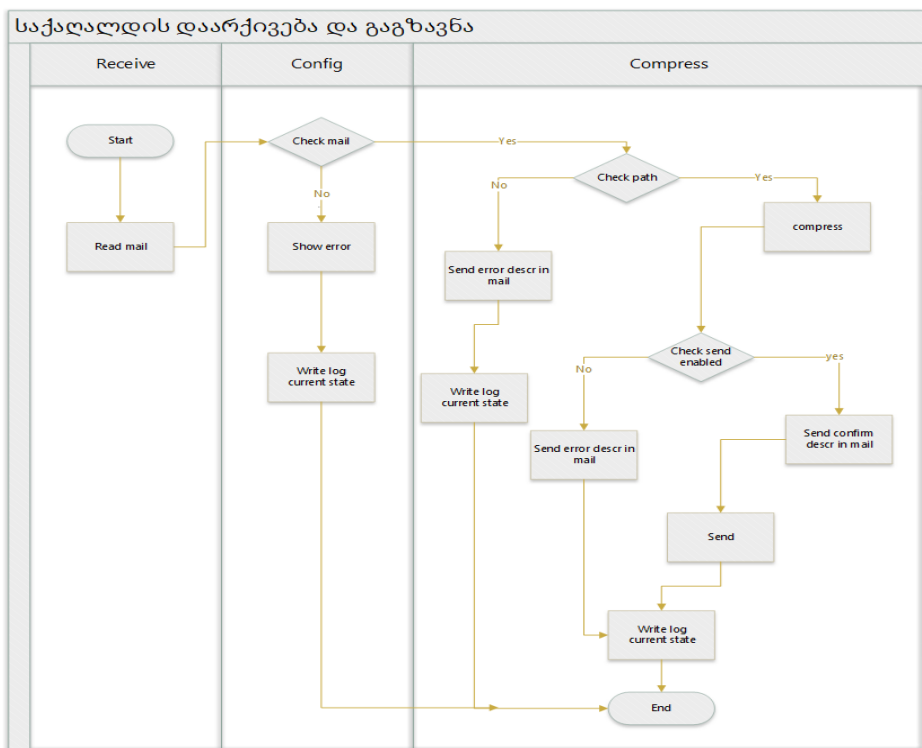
საქაღალდის დაარქივება და გაგზავნა

Receive

Config

Compress

Start

Read mail

Check mail

No

Show error

Write log current state

Yes

Check path

No

Yes

compress

Send error descr in mail

Write log current state

Check send enabled

No

yes

Send error descr in mail

Send confirm descr in mail

Send

Write log current state

End